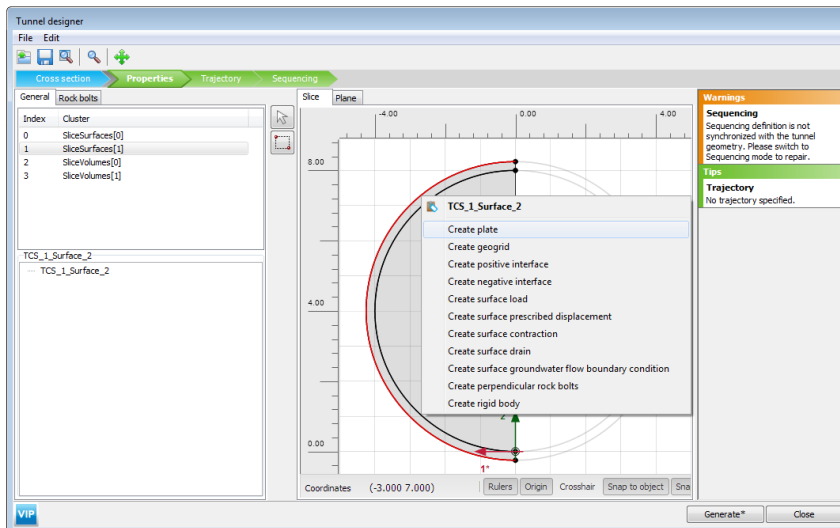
Tunnel designer

File Edit

Cross section Properties Trajectory Sequencing

General Rock bolts

| Index | Cluster |
|---|---|
| 0 | SliceSurfaces[0] |
| 1 | SliceSurfaces[1] |
| 2 | SliceVolumes[0] |
| 3 | SliceVolumes[1] |

TCS_1_Surface_2

TCS_1_Surface_2

Slice Plane

-4.00 0.00 4.00

8.00

4.00

0.00

TCS_1_Surface_2

Create plate
Create geogrid
Create positive interface
Create negative interface
Create surface load
Create surface prescribed displacement
Create surface contraction
Create surface drain
Create surface groundwater flow boundary condition
Create perpendicular rock bolts
Create rigid body

z

1°

Coordinates (-3.000 7.000) Rulers Origin Crosshair Snap to object Sna

Warnings

Sequencing

Sequencing definition is not synchronized with the tunnel geometry. Please switch to Sequencing mode to repair.

Tips

Trajectory

No trajectory specified.

VIP

Generate* Close